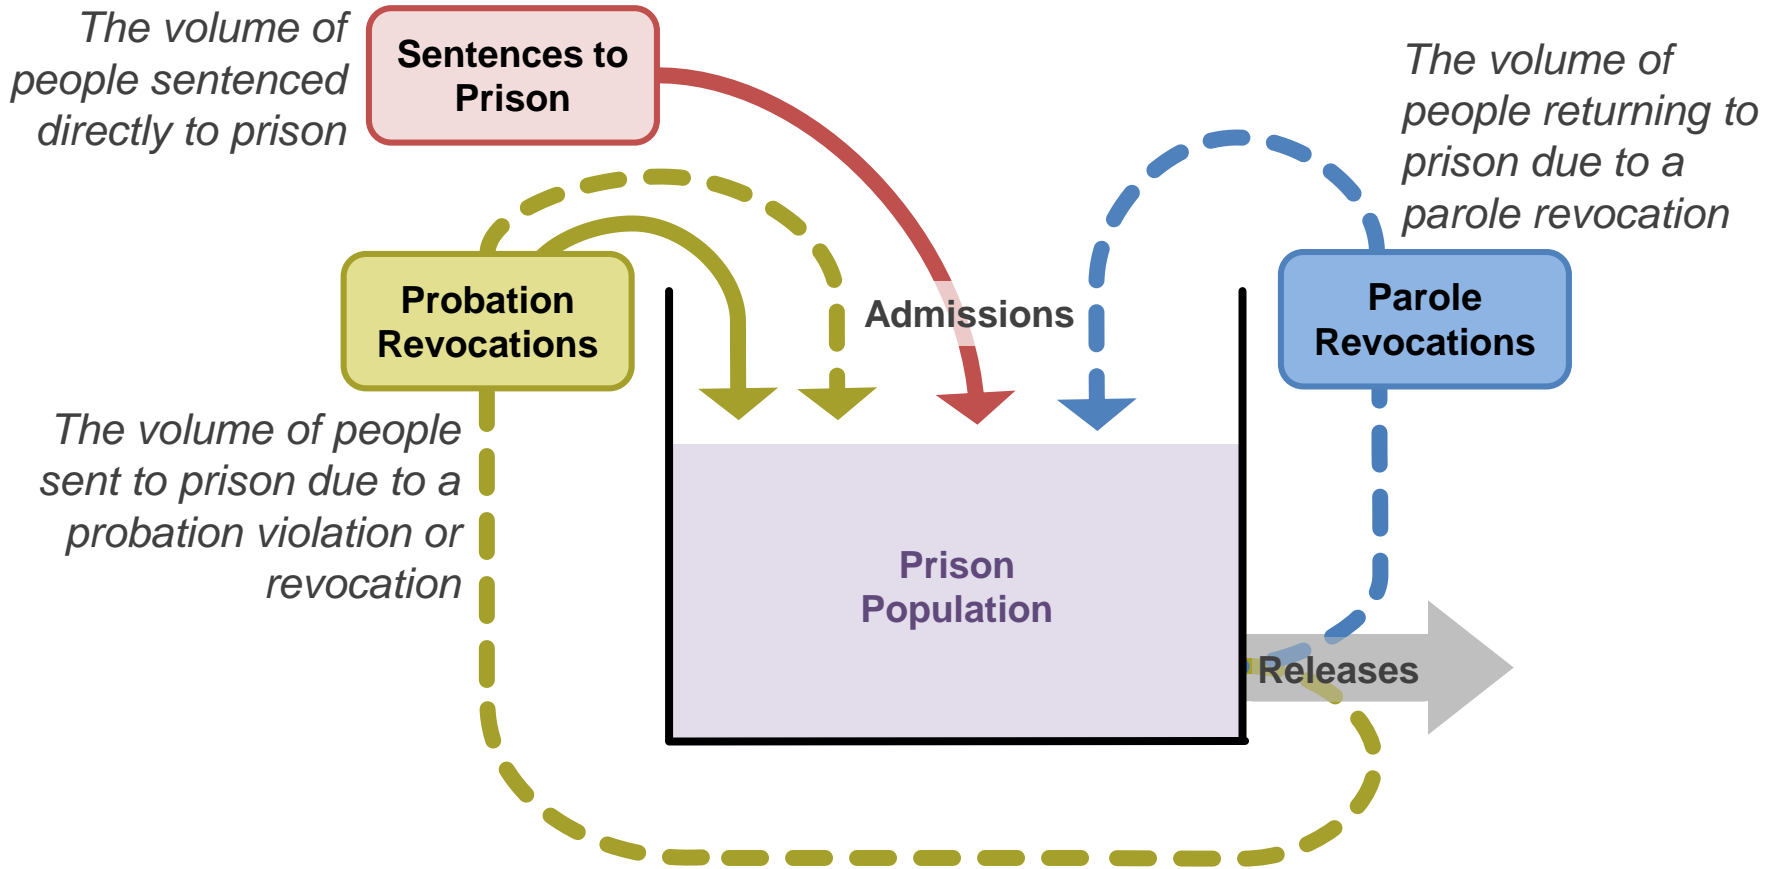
The volume of people sentenced directly to prison

Sentences to Prison

The volume of people returning to prison due to a parole revocation

Probation Revocations

Admissions

Parole Revocations

The volume of people sent to prison due to a probation violation or revocation

Prison Population

Releases